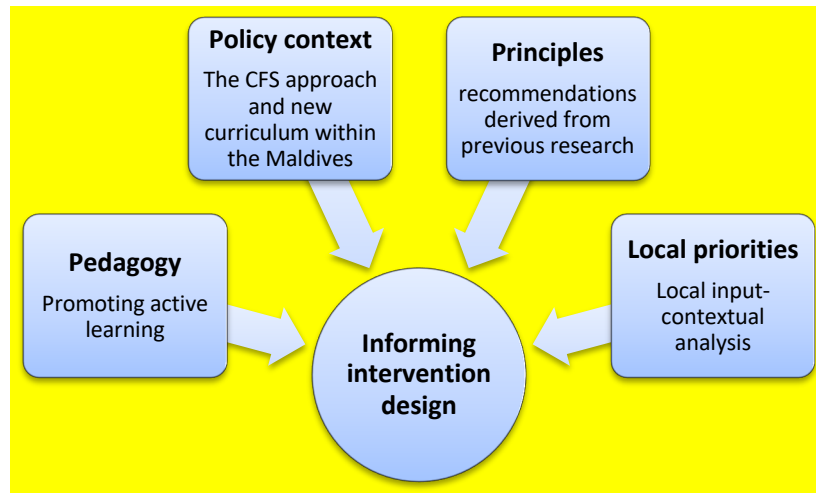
Policy context
The CFS approach and new curriculum within the Maldives

Principles
recommendations derived from previous research

Pedagogy
Promoting active learning

Local priorities
Local input-contextual analysis

Informing intervention design